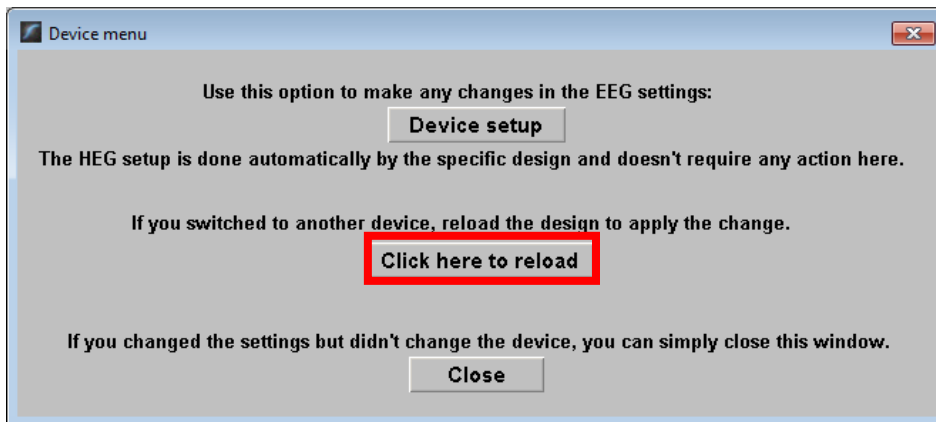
Device menu

Use this option to make any changes in the EEG settings:

Device setup

The HEG setup is done automatically by the specific design and doesn't require any action here.

If you switched to another device, reload the design to apply the change.

Click here to reload

If you changed the settings but didn't change the device, you can simply close this window.

Close